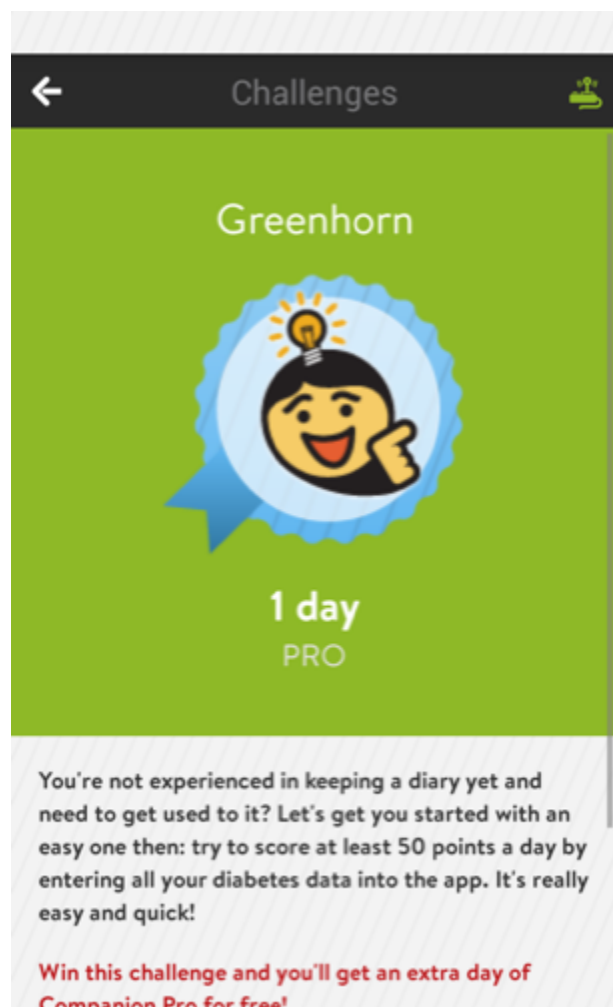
Challenges

Greenhorn

1 day
PRO

You're not experienced in keeping a diary yet and need to get used to it? Let's get you started with an easy one then: try to score at least 50 points a day by entering all your diabetes data into the app. It's really easy and quick!

Win this challenge and you'll get an extra day of Companion Pro for free!